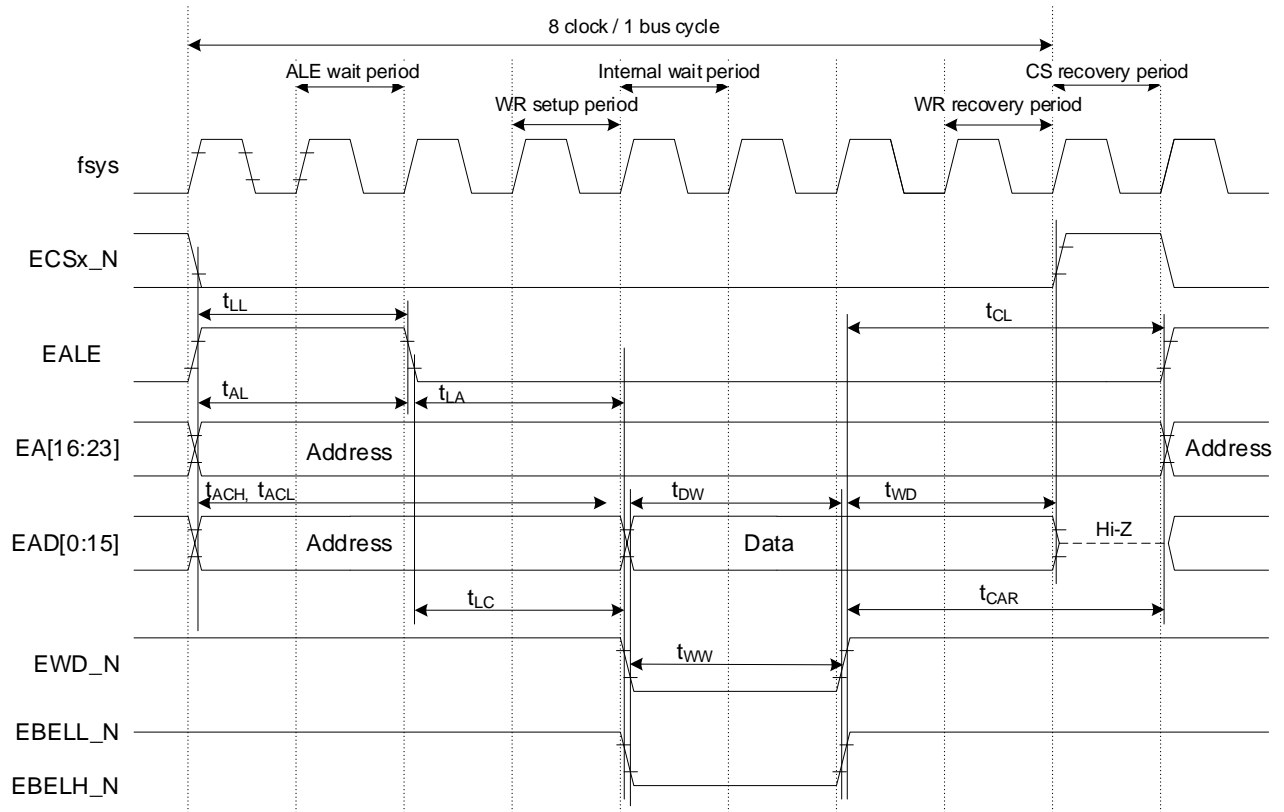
8 clock / 1 bus cycle

ALE wait period

Internal wait period

CS recovery period

WR setup period

WR recovery period

fsys

ECSx_N

$t_{LL}$

$t_{CL}$

EALE

$t_{AL}$

$t_{LA}$

EA[16:23]

Address

Address

$t_{ACH}$, $t_{ACL}$

$t_{DW}$

$t_{WD}$

EAD[0:15]

Address

Data

Hi-Z

$t_{LC}$

$t_{CAR}$

EWD_N

$t_{WW}$

EBELL_N

EBELH_N